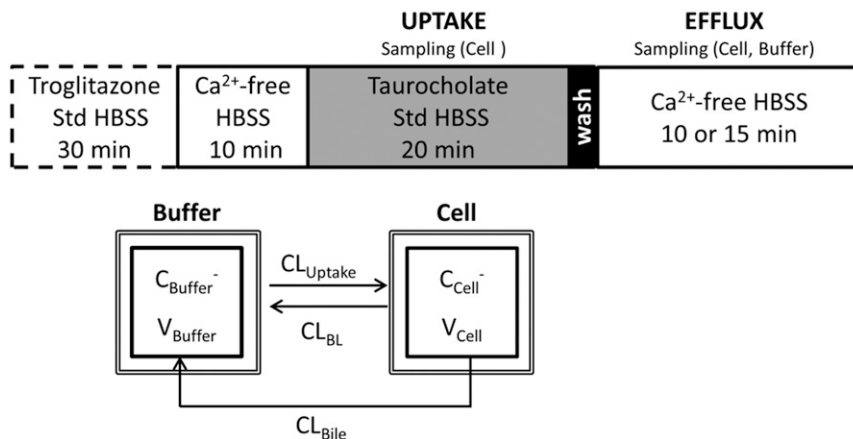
UPTAKE
Sampling (Cell )

EFFLUX
Sampling (Cell, Buffer)

Troglitazone
Std HBSS
30 min

$Ca^{2+}$-free
HBSS
10 min

Taurocholate
Std HBSS
20 min

wash

$Ca^{2+}$-free HBSS
10 or 15 min

Buffer

Cell

$C_{Buffer}$-
$V_{Buffer}$

$CL_{Uptake}$

$CL_{BL}$

$C_{Cell}$-
$V_{Cell}$

$CL_{Bile}$